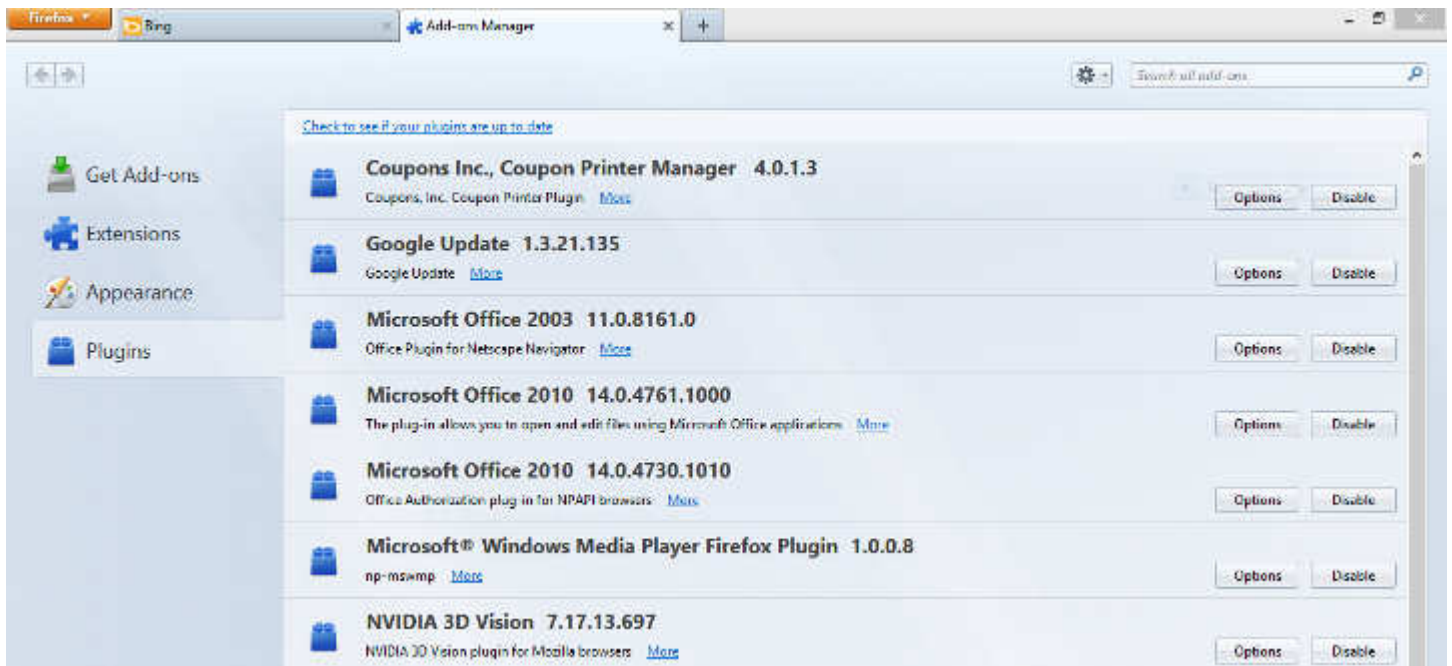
Firefox
Bing
Add-ons Manager
+

Search all add-ons

Check to see if your plugins are up to date

Get Add-ons
Extensions
Appearance
Plugins

Coupons Inc., Coupon Printer Manager 4.0.1.3
Coupons, Inc. Coupon Printer Plugin More
Options Disable

Google Update 1.3.21.135
Google Update More
Options Disable

Microsoft Office 2003 11.0.8161.0
Office Plugin for Netscape Navigator More
Options Disable

Microsoft Office 2010 14.0.4761.1000
The plug-in allows you to open and edit files using Microsoft Office applications More
Options Disable

Microsoft Office 2010 14.0.4730.1010
Office Authorization plug-in for NPAPI browsers More
Options Disable

Microsoft® Windows Media Player Firefox Plugin 1.0.0.8
np-mswmp More
Options Disable

NVIDIA 3D Vision 7.17.13.697
NVIDIA 3D Vision plugin for Mozilla browsers More
Options Disable